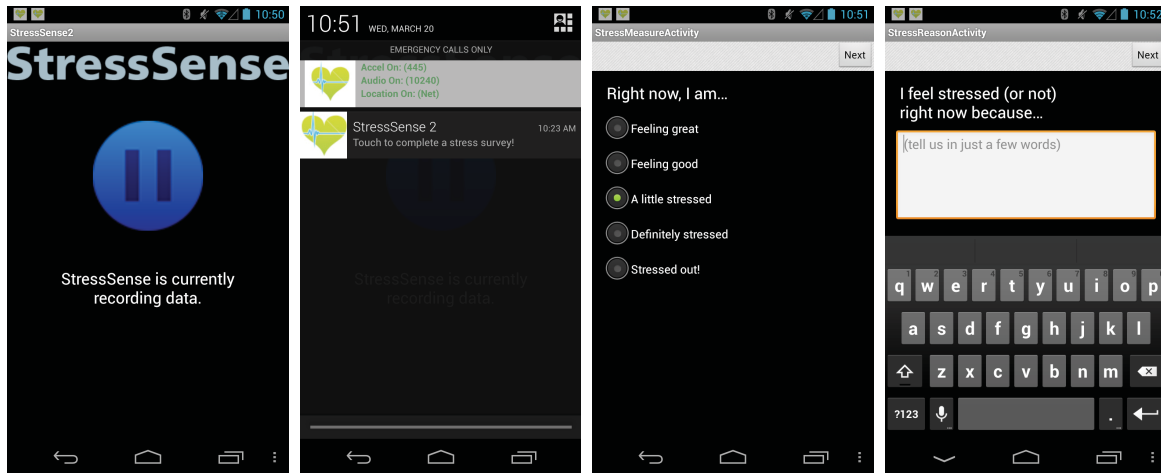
10:50
StressSense2
StressSense

StressSense is currently recording data.

10:51 WED, MARCH 20
EMERGENCY CALLS ONLY
Accel On: (445)
Audio On: (10240)
Location On: (Net)
StressSense 2 10:23 AM
Touch to complete a stress survey!
StressSense is currently recording data.

10:51
StressMeasureActivity
Next
Right now, I am...
Feeling great
Feeling good
A little stressed
Definitely stressed
Stressed out!

10:52
StressReasonActivity
Next
I feel stressed (or not) right now because...
(tell us in just a few words)
q w e r t y u i o p
a s d f g h j k l
z x c v b n m
?123 .